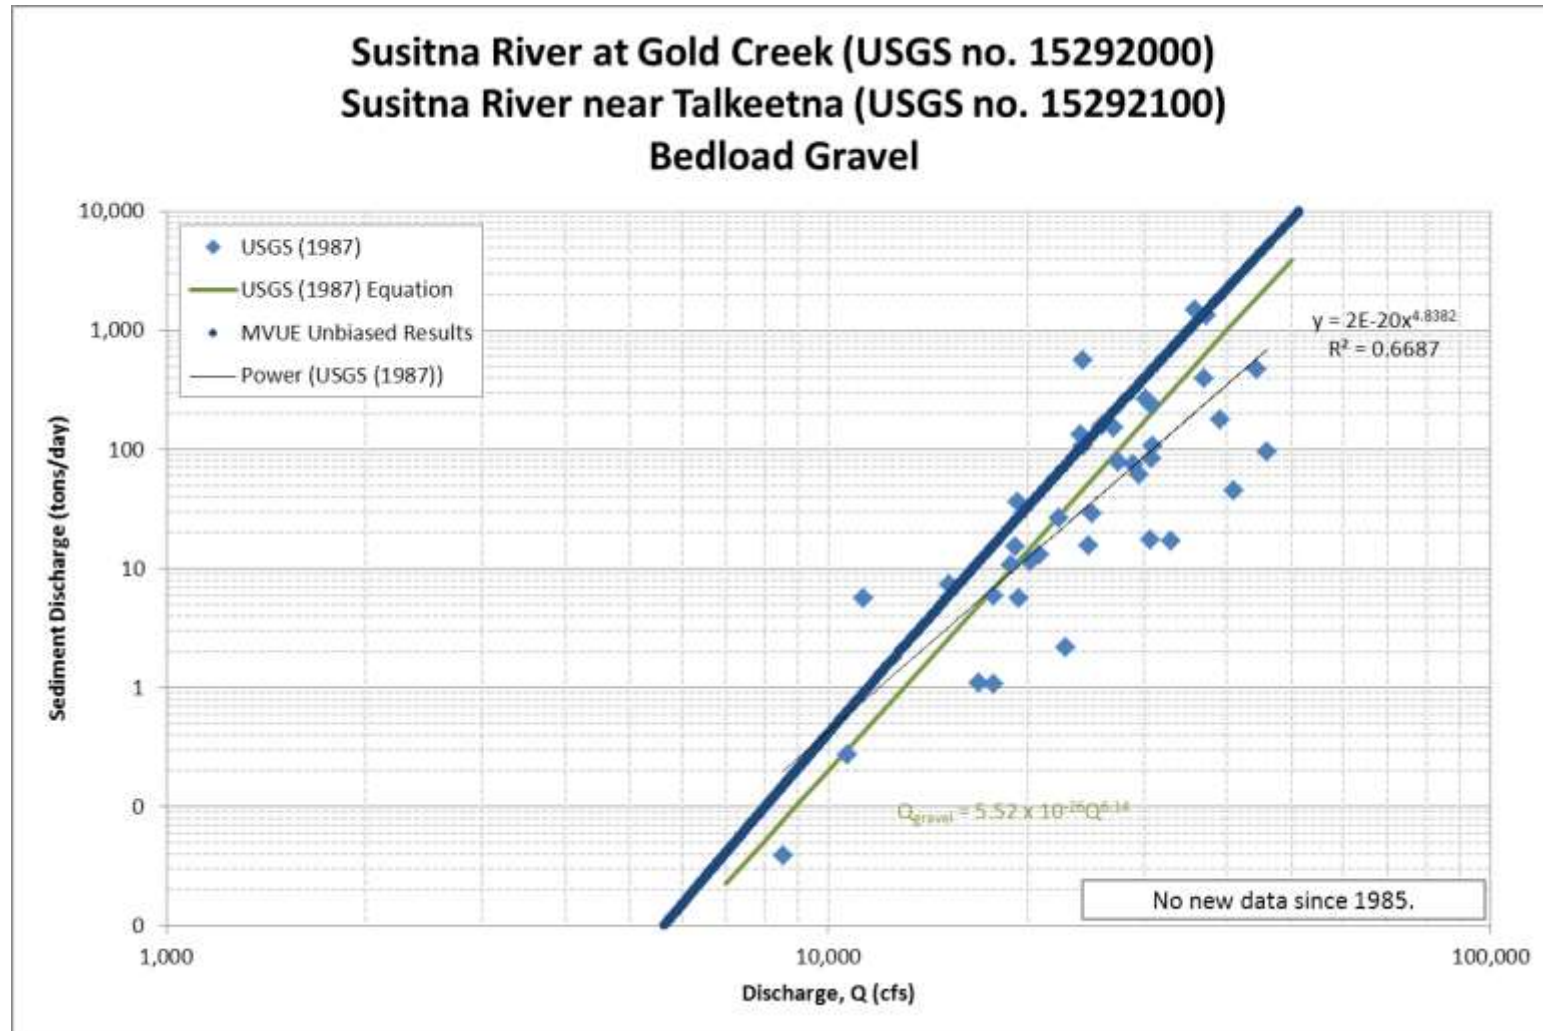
Susitna River at Gold Creek (USGS no. 15292000)
Susitna River near Talkeetna (USGS no. 15292100)
Bedload Gravel

USGS (1987)
USGS (1987) Equation
MVUE Unbiased Results
Power (USGS (1987))

$y = 2E\text{-}20x^{4.8382}$
$R^2 = 0.6687$

$Q_{gravel} = 5.52 \times 10^{-26} Q^{6.14}$

No new data since 1985.

Sediment Discharge (tons/day)

10,000
1,000
100
10
1
0
0
0

1,000
10,000
100,000

Discharge, Q (cfs)